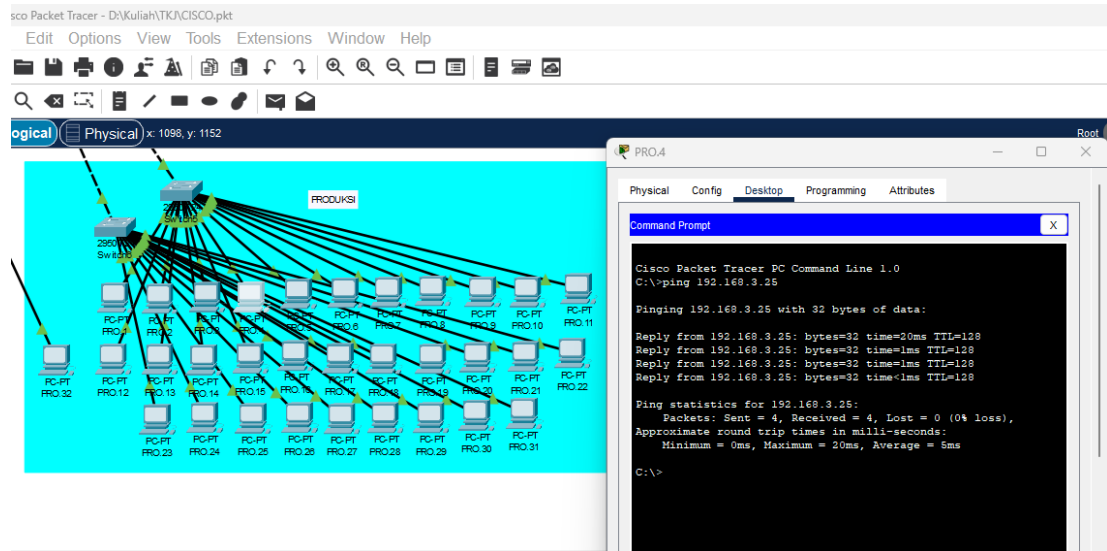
sco Packet Tracer - D:\Kuliah\TKJ\CISCO.pkt

Edit Options View Tools Extensions Window Help

ogical Physical x: 1098, y: 1152

Root

PRODUKSI

2960 Switch8

Switch

PC-PT PRO.1
PC-PT PRO.2
PC-PT PRO.3
PC-PT PRO.4
PC-PT PRO.5
PC-PT PRO.6
PC-PT PRO.7
PC-PT PRO.8
PC-PT PRO.9
PC-PT PRO.10
PC-PT PRO.11
PC-PT PRO.32
PC-PT PRO.12
PC-PT PRO.13
PC-PT PRO.14
PC-PT PRO.15
PC-PT PRO.16
PC-PT PRO.17
PC-PT PRO.18
PC-PT PRO.19
PC-PT PRO.20
PC-PT PRO.21
PC-PT PRO.22
PC-PT PRO.23
PC-PT PRO.24
PC-PT PRO.25
PC-PT PRO.26
PC-PT PRO.27
PC-PT PRO.28
PC-PT PRO.29
PC-PT PRO.30
PC-PT PRO.31

PRO.4

Physical Config Desktop Programming Attributes

Command Prompt X

Cisco Packet Tracer PC Command Line 1.0
C:\>ping 192.168.3.25

Pinging 192.168.3.25 with 32 bytes of data:

Reply from 192.168.3.25: bytes=32 time=20ms TTL=128
Reply from 192.168.3.25: bytes=32 time=1ms TTL=128
Reply from 192.168.3.25: bytes=32 time=1ms TTL=128
Reply from 192.168.3.25: bytes=32 time<1ms TTL=128

Ping statistics for 192.168.3.25:
Packets: Sent = 4, Received = 4, Lost = 0 (0% loss),
Approximate round trip times in milli-seconds:
Minimum = 0ms, Maximum = 20ms, Average = 5ms

C:\>